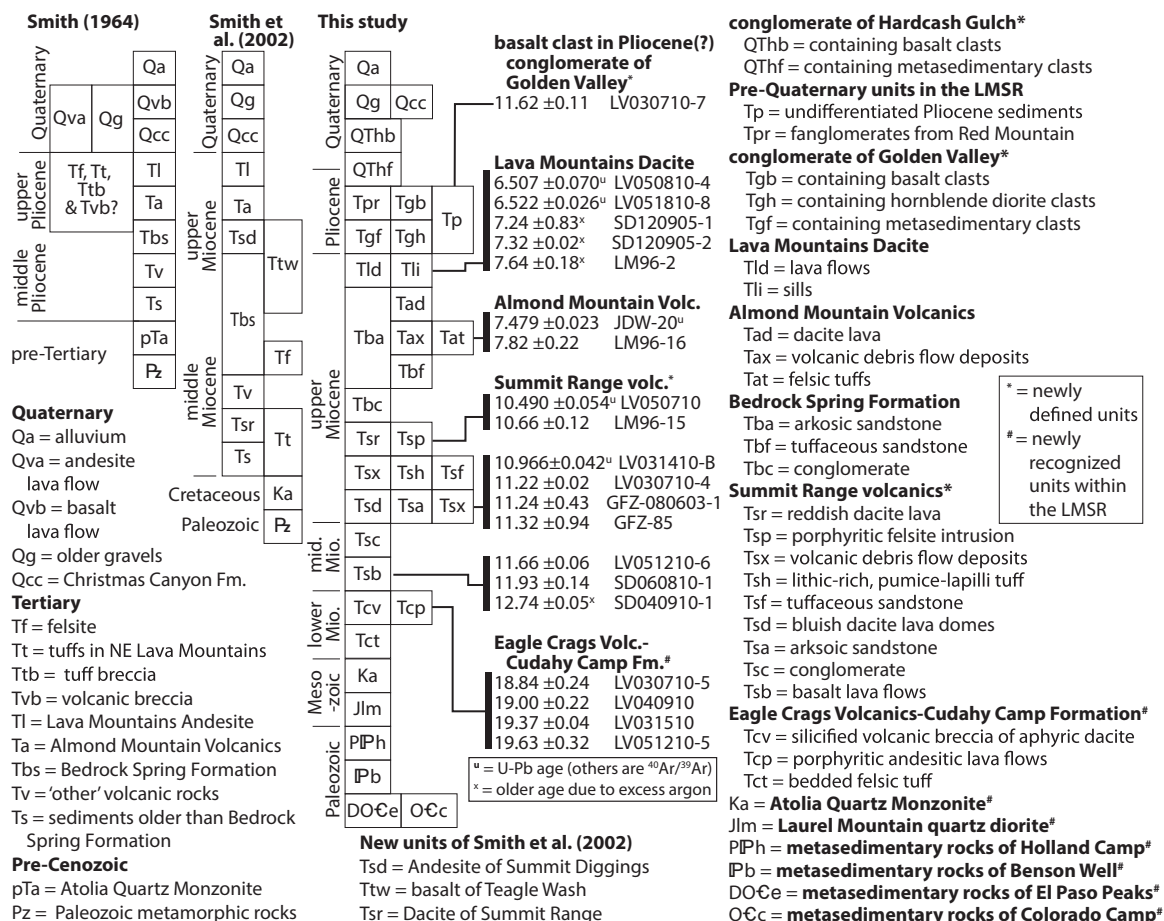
Smith (1964)

| | | | |
|---|---|---|---|
| Quaternary | Qva | Qg | Qa |
| | | | Qvb |
| | | | Qcc |
| upper Pliocene | Tf, Tt, Ttb & Tvb? | | Tl |
| | | | Ta |
| middle Pliocene | | | Tbs |
| | | | Tv |
| | | | Ts |
| pre-Tertiary | | | pTa |
| | | | Pz |

Smith et al. (2002)

| | | |
|---|---|---|
| Quaternary | Qa | |
| | Qg | |
| | Qcc | |
| upper Miocene | Tl | |
| | Ta | |
| | Tsd | Ttw |
| | Tbs | |
| | | Tf |
| middle Miocene | Tv | |
| | Tsr | Tt |
| | Ts | |
| Cretaceous | Ka | |
| Paleozoic | Pz | |

This study

| | | | |
|---|---|---|---|
| Quaternary | Qa | | |
| | Qg | Qcc | |
| | QThb | | |
| | QThf | | |
| Pliocene | Tpr | Tgb | Tp |
| | Tgf | Tgh | |
| | Tld | Tli | |
| upper Miocene | Tba | Tad | |
| | | Tax | Tat |
| | | Tbf | |
| | Tbc | | |
| | Tsr | Tsp | |
| | Tsx | Tsh | Tsf |
| | Tsd | Tsa | Tsx |
| mid. Mio. | Tsc | | |
| | Tsb | | |
| lower Mio. | Tcv | Tcp | |
| | Tct | | |
| Meso-zoic | Ka | | |
| | Jlm | | |
| Paleozoic | PℙPh | | |
| | ℙb | | |
| | DO€e | O€c | |

basalt clast in Pliocene(?) conglomerate of Golden Valley*
11.62 ±0.11 LV030710-7

Lava Mountains Dacite
6.507 ±0.070ᵘ LV050810-4
6.522 ±0.026ᵘ LV051810-8
7.24 ±0.83ˣ SD120905-1
7.32 ±0.02ˣ SD120905-2
7.64 ±0.18ˣ LM96-2

Almond Mountain Volc.
7.479 ±0.023 JDW-20ᵘ
7.82 ±0.22 LM96-16

Summit Range volc.*
10.490 ±0.054ᵘ LV050710
10.66 ±0.12 LM96-15

10.966±0.042ᵘ LV031410-B
11.22 ±0.02 LV030710-4
11.24 ±0.43 GFZ-080603-1
11.32 ±0.94 GFZ-85

11.66 ±0.06 LV051210-6
11.93 ±0.14 SD060810-1
12.74 ±0.05ˣ SD040910-1

Eagle Crags Volc.-Cudahy Camp Fm.#
18.84 ±0.24 LV030710-5
19.00 ±0.22 LV040910
19.37 ±0.04 LV031510
19.63 ±0.32 LV051210-5

ᵘ = U-Pb age (others are $^{40}Ar/^{39}Ar$)
ˣ = older age due to excess argon

Quaternary
Qa = alluvium
Qva = andesite lava flow
Qvb = basalt lava flow
Qg = older gravels
Qcc = Christmas Canyon Fm.
Tertiary
Tf = felsite
Tt = tuffs in NE Lava Mountains
Ttb = tuff breccia
Tvb = volcanic breccia
Tl = Lava Mountains Andesite
Ta = Almond Mountain Volcanics
Tbs = Bedrock Spring Formation
Tv = 'other' volcanic rocks
Ts = sediments older than Bedrock Spring Formation
Pre-Cenozoic
pTa = Atolia Quartz Monzonite
Pz = Paleozoic metamorphic rocks

New units of Smith et al. (2002)
Tsd = Andesite of Summit Diggings
Ttw = basalt of Teagle Wash
Tsr = Dacite of Summit Range

conglomerate of Hardcash Gulch*
QThb = containing basalt clasts
QThf = containing metasedimentary clasts
Pre-Quaternary units in the LMSR
Tp = undifferentiated Pliocene sediments
Tpr = fanglomerates from Red Mountain
conglomerate of Golden Valley*
Tgb = containing basalt clasts
Tgh = containing hornblende diorite clasts
Tgf = containing metasedimentary clasts
Lava Mountains Dacite
Tld = lava flows
Tli = sills
Almond Mountain Volcanics
Tad = dacite lava
Tax = volcanic debris flow deposits
Tat = felsic tuffs
Bedrock Spring Formation
Tba = arkosic sandstone
Tbf = tuffaceous sandstone
Tbc = conglomerate
Summit Range volcanics*
Tsr = reddish dacite lava
Tsp = porphyritic felsite intrusion
Tsx = volcanic debris flow deposits
Tsh = lithic-rich, pumice-lapilli tuff
Tsf = tuffaceous sandstone
Tsd = bluish dacite lava domes
Tsa = arksoic sandstone
Tsc = conglomerate
Tsb = basalt lava flows
Eagle Crags Volcanics-Cudahy Camp Formation#
Tcv = silicified volcanic breccia of aphyric dacite
Tcp = porphyritic andesitic lava flows
Tct = bedded felsic tuff
Ka = Atolia Quartz Monzonite#
Jlm = Laurel Mountain quartz diorite#
PℙPh = metasedimentary rocks of Holland Camp#
ℙb = metasedimentary rocks of Benson Well#
DO€e = metasedimentary rocks of El Paso Peaks#
O€c = metasedimentary rocks of Colorado Camp#

* = newly defined units
# = newly recognized units within the LMSR